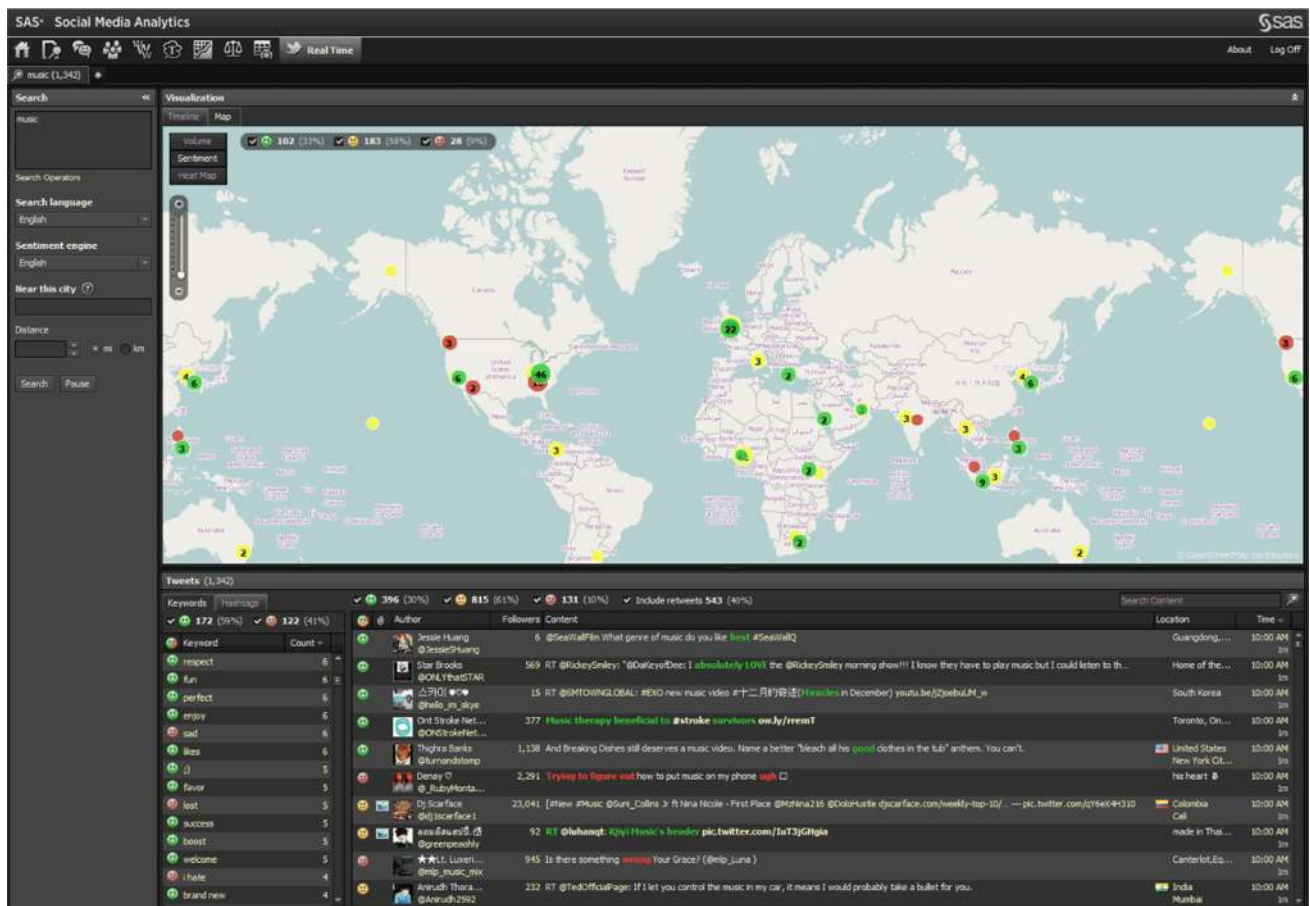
SAS· Social Media Analytics

Real Time

About Log Off

music (1,342)

Search

music

Search Operators

Search language

English

Sentiment engine

English

Near this city

Distance

mi km

Search Pause

Visualization

Timeline Map

Volume

Sentiment

Heat Map

102 (33%) 183 (58%) 28 (9%)

Tweets (1,342)

Keywords Hashtags

172 (59%) 122 (41%)

396 (30%) 815 (61%) 131 (10%) Include retweets 543 (40%)

Search Content

| Keyword | Count |
|---|---|
| respect | 6 |
| fun | 6 |
| perfect | 6 |
| enjoy | 6 |
| sad | 6 |
| likes | 6 |
| ;) | 5 |
| favor | 5 |
| lost | 5 |
| success | 5 |
| boost | 5 |
| welcome | 5 |
| i hate | 4 |
| brand new | 4 |

| Author | Followers | Content | Location | Time |
|---|---|---|---|---|
| Jessie Huang @JessieSHuang | 6 | @SeaWallFilm What genre of music do you like best #SeaWallQ | Guangdong,... | 10:00 AM 1m |
| Star Brooks @ONLYthatSTAR | 569 | RT @RickeySmiley: "@DaKeyofDee: I absolutely LOVE the @RickeySmiley morning show!!! I know they have to play music but I could listen to th... | Home of the... | 10:00 AM 1m |
| 스카이 ♥○♥ @hello_im_skye | 15 | RT @SMTOWNGLOBAL: #EXO new music video #十二月的奇迹(Miracles in December) youtu.be/jZjxebuUM_w | South Korea | 10:00 AM 1m |
| Ont Stroke Net... @ONStrokeNet... | 377 | Music therapy beneficial to #stroke survivors ow.ly/rremT | Toronto, On... | 10:00 AM 1m |
| Thighra Banks @tumondstomp | 1,138 | And Breaking Dishes still deserves a music video. Name a better "bleach all his good clothes in the tub" anthem. You can't. | United States New York Cit... | 10:00 AM 1m |
| Denay ♡ @_RubyMonta... | 2,291 | Trying to figure out how to put music on my phone ugh | his heart | 10:00 AM 1m |
| Dj Scarface @djjscarface1 | 23,041 | [#New #Music @Suni_Collins Jr ft Nina Nicole - First Place @MzNina216 @DoloHustle djscarface.com/weekly-top-10/... — pic.twitter.com/qY6eX4H310 | Colombia Cali | 10:00 AM 1m |
| ลองดิสเตอร์ @greenpeashly | 92 | RT @luhanqt: Kbyi Music's header pic.twitter.com/IuT3jGHgia | made in Thai... | 10:00 AM 1m |
| ★★Lt. Luxeri... @mlp_music_mix | 945 | Is there something wrong Your Grace? (@mlp_Luna ) | Canterlot,Eq... | 10:00 AM 1m |
| Anirudh Thora... @Anirudh2392 | 232 | RT @TedOfficialPage: If I let you control the music in my car, it means I would probably take a bullet for you. | India Mumbai | 10:00 AM 1m |